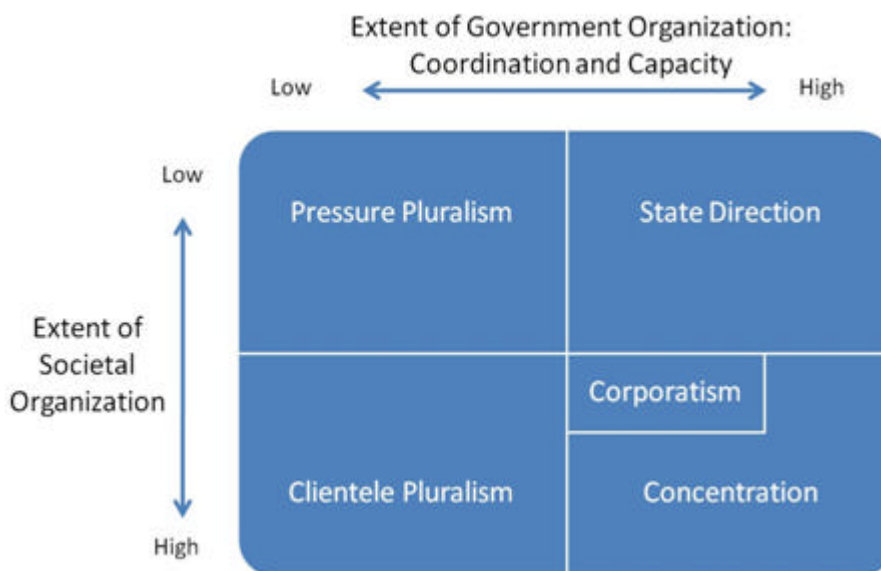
Extent of Government Organization: Coordination and Capacity

Low

High

Low

Extent of Societal Organization

High

Pressure Pluralism

State Direction

Corporatism

Clientele Pluralism

Concentration